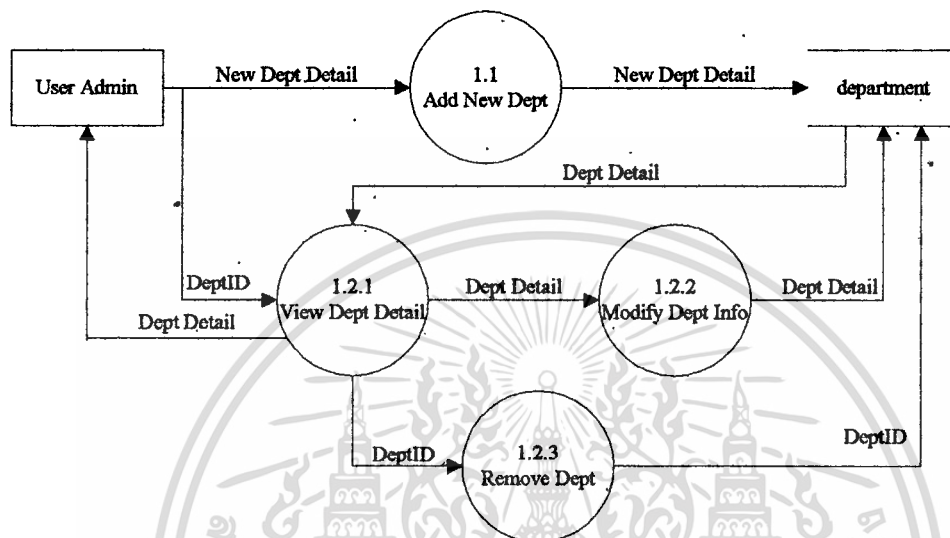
User Admin

New Dept Detail

1.1
Add New Dept

New Dept Detail

department

Dept Detail

DeptID

1.2.1
View Dept Detail

Dept Detail

1.2.2
Modify Dept Info

Dept Detail

Dept Detail

DeptID

1.2.3
Remove Dept

DeptID